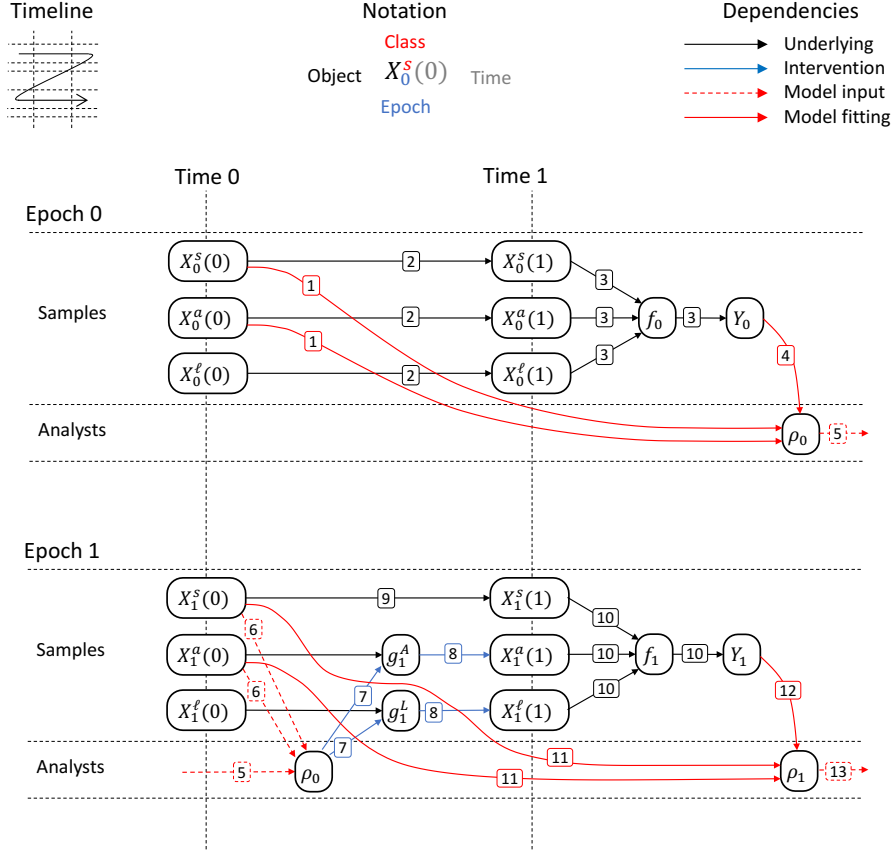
Timeline

Notation

Class
Object $X_0^s(0)$ Time
Epoch

Dependencies
Underlying
Intervention
Model input
Model fitting

Time 0
Time 1

Epoch 0

Samples

$X_0^s(0)$
$X_0^a(0)$
$X_0^\ell(0)$
2
2
2
1
1
$X_0^s(1)$
$X_0^a(1)$
$X_0^\ell(1)$
3
3
3
$f_0$
3
$Y_0$
4

Analysts
$\rho_0$
5

Epoch 1

Samples

$X_1^s(0)$
$X_1^a(0)$
$X_1^\ell(0)$
9
6
6
$g_1^A$
8
$g_1^L$
8
7
7
$X_1^s(1)$
$X_1^a(1)$
$X_1^\ell(1)$
10
10
10
$f_1$
10
$Y_1$
12

Analysts
5
$\rho_0$
11
11
$\rho_1$
13